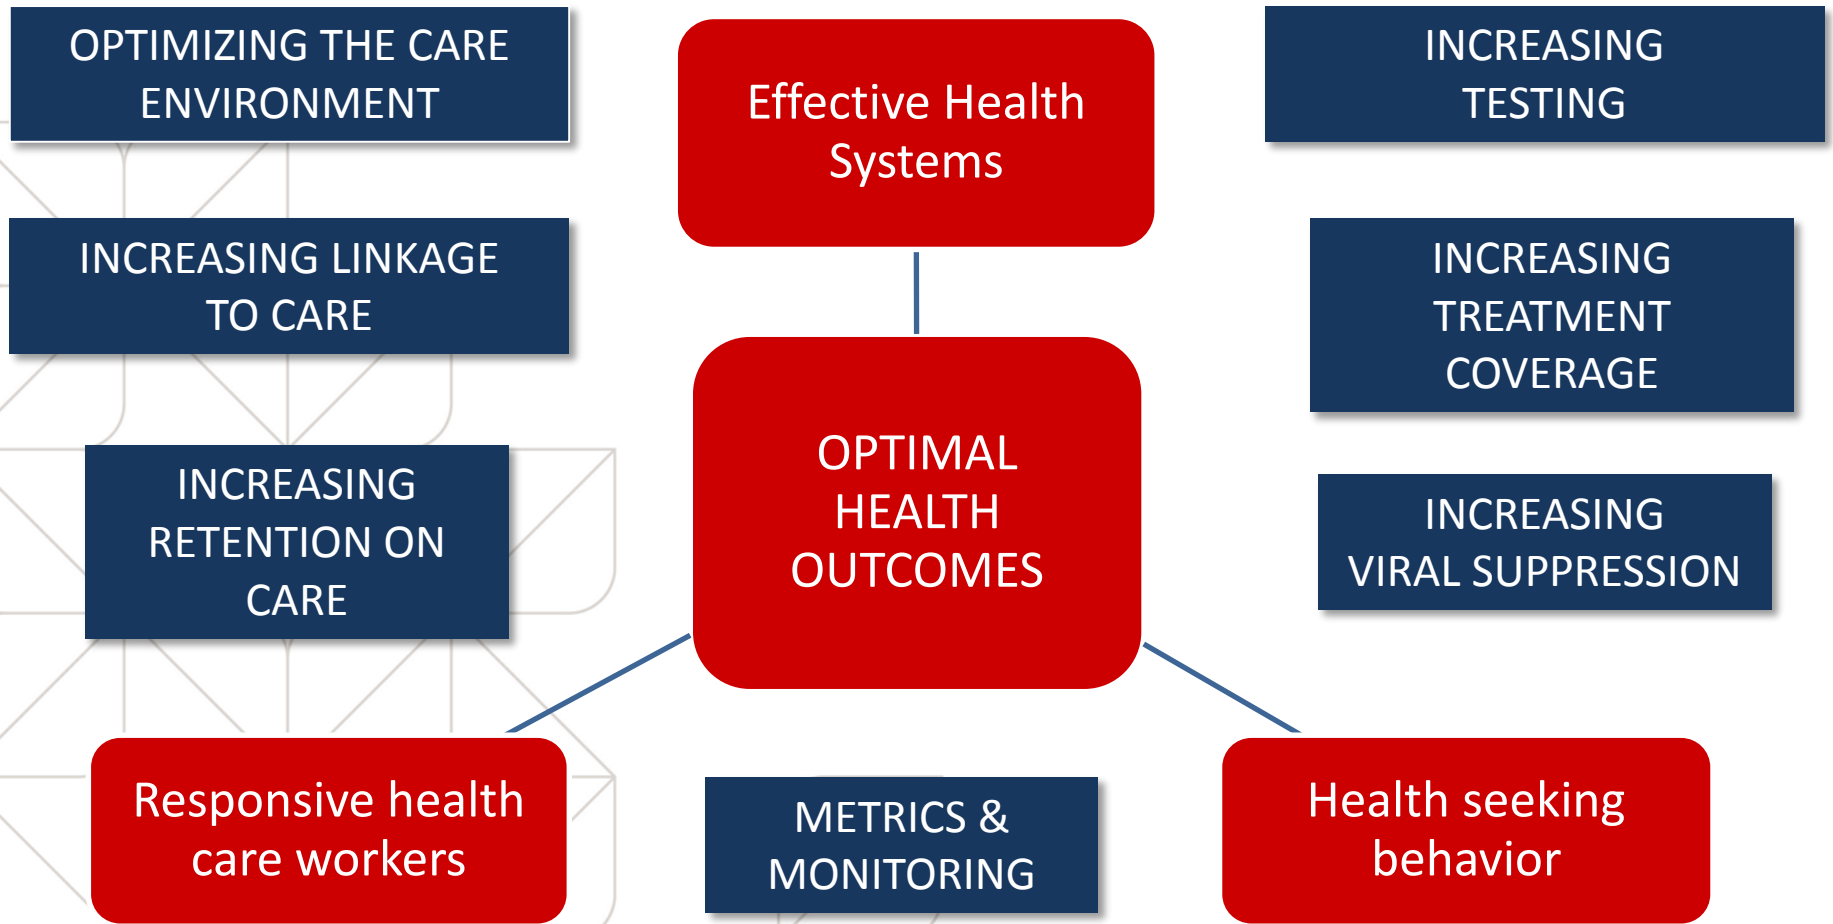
OPTIMIZING THE CARE ENVIRONMENT

Effective Health Systems

INCREASING TESTING

INCREASING LINKAGE TO CARE

INCREASING TREATMENT COVERAGE

INCREASING RETENTION ON CARE

OPTIMAL HEALTH OUTCOMES

INCREASING VIRAL SUPPRESSION

Responsive health care workers

METRICS & MONITORING

Health seeking behavior